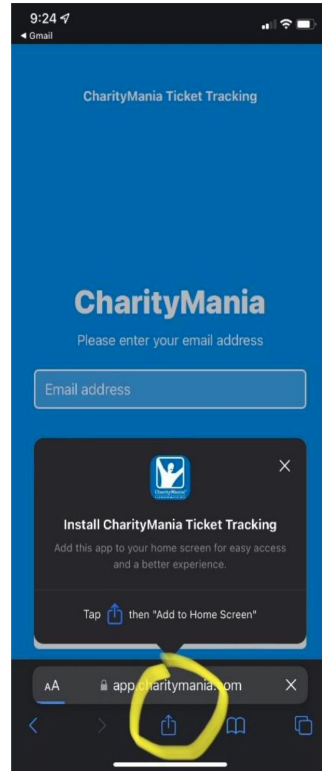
9:24
◂ Gmail

CharityMania Ticket Tracking

CharityMania

Please enter your email address

Email address

CharityMania

Install CharityMania Ticket Tracking

Add this app to your home screen for easy access and a better experience.

Tap then "Add to Home Screen"

AA app.charitymania.com